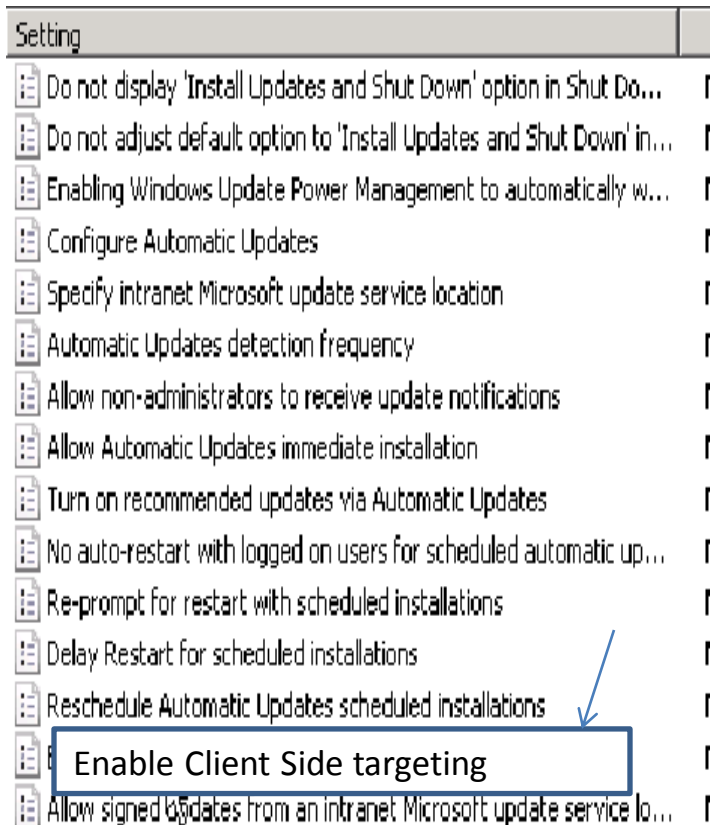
Setting

Do not display 'Install Updates and Shut Down' option in Shut Do...
Do not adjust default option to 'Install Updates and Shut Down' in...
Enabling Windows Update Power Management to automatically w...
Configure Automatic Updates
Specify intranet Microsoft update service location
Automatic Updates detection frequency
Allow non-administrators to receive update notifications
Allow Automatic Updates immediate installation
Turn on recommended updates via Automatic Updates
No auto-restart with logged on users for scheduled automatic up...
Re-prompt for restart with scheduled installations
Delay Restart for scheduled installations
Reschedule Automatic Updates scheduled installations
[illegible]
Allow signed updates from an intranet Microsoft update service lo...

Enable Client Side targeting